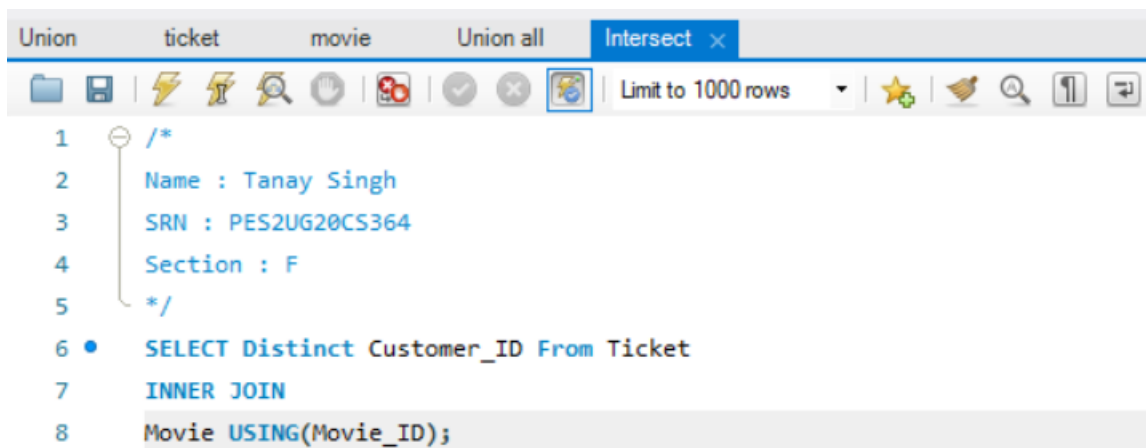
Union ticket movie Union all Intersect ×

Limit to 1000 rows

1 /*
2 Name : Tanay Singh
3 SRN : PES2UG20CS364
4 Section : F
5 */
6 SELECT Distinct Customer_ID From Ticket
7 INNER JOIN
8 Movie USING(Movie_ID);